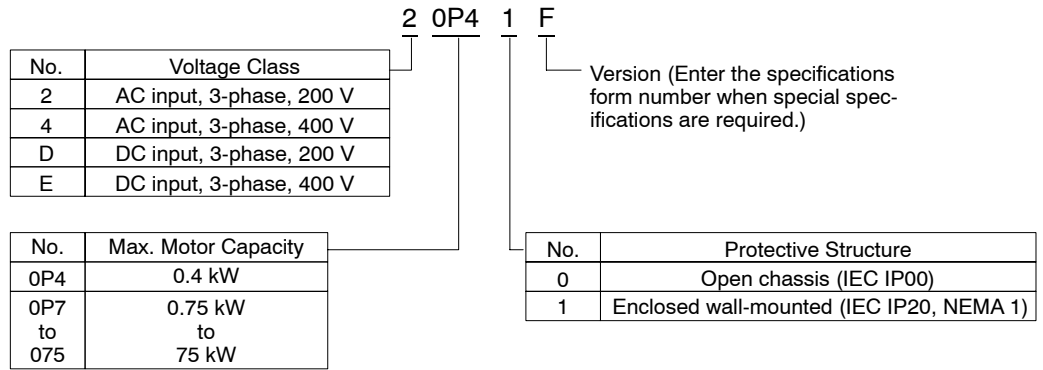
2 0P4 1 F

| No. | Voltage Class |
|---|---|
| 2 | AC input, 3-phase, 200 V |
| 4 | AC input, 3-phase, 400 V |
| D | DC input, 3-phase, 200 V |
| E | DC input, 3-phase, 400 V |

Version (Enter the specifications form number when special specifications are required.)

| No. | Max. Motor Capacity |
|---|---|
| 0P4 | 0.4 kW |
| 0P7 to 075 | 0.75 kW to 75 kW |

| No. | Protective Structure |
|---|---|
| 0 | Open chassis (IEC IP00) |
| 1 | Enclosed wall-mounted (IEC IP20, NEMA 1) |